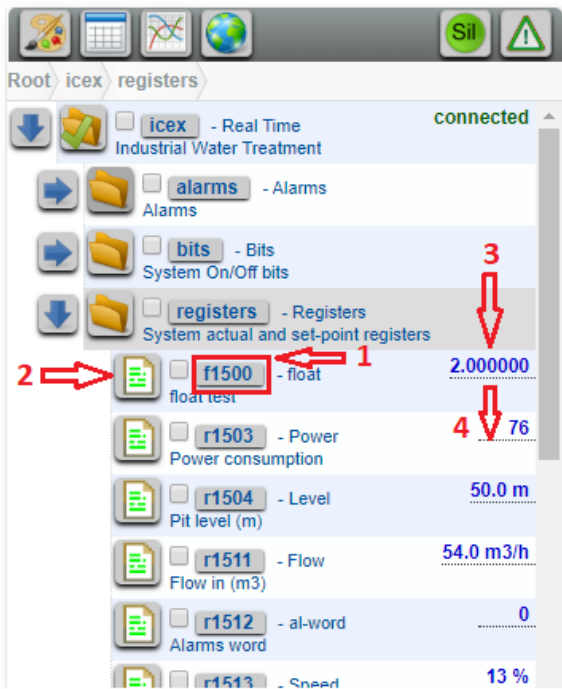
Sil

Root icex registers

icex - Real Time
Industrial Water Treatment
connected

alarms - Alarms
Alarms

bits - Bits
System On/Off bits

3

registers - Registers
System actual and set-point registers

1

2

f1500 - float
float test
2.000000

4

r1503 - Power
Power consumption
76

r1504 - Level
Pit level (m)
50.0 m

r1511 - Flow
Flow in (m3)
54.0 m3/h

r1512 - al-word
Alarms word
0

r1513 - Speed
13 %